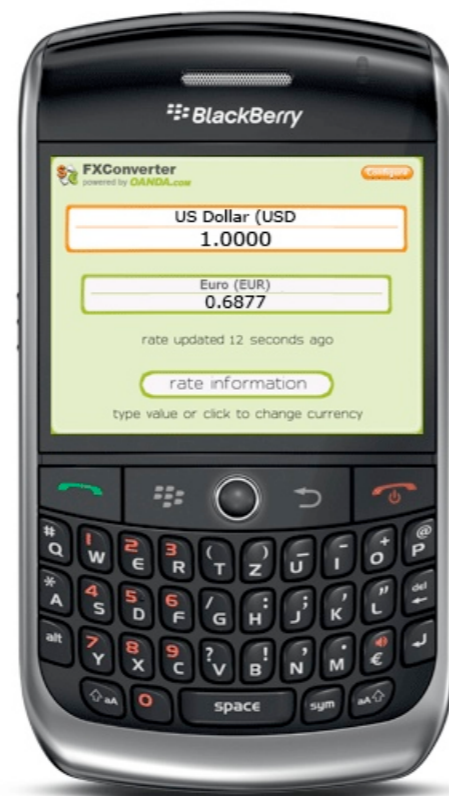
BlackBerry

FXConverter
powered by OANDA.com

configure

US Dollar (USD
1.0000

Euro (EUR)
0.6877

rate updated 12 seconds ago

rate information

type value or click to change currency

# Q 1 W 2 E 3 R ( T ) Z _ U - I + O @ P
* A 4 S 5 D 6 F / G : H ; J ' K " L del
alt 7 Y 8 X 9 C ? V ! B , N . M € 
aA 0 space sym aA